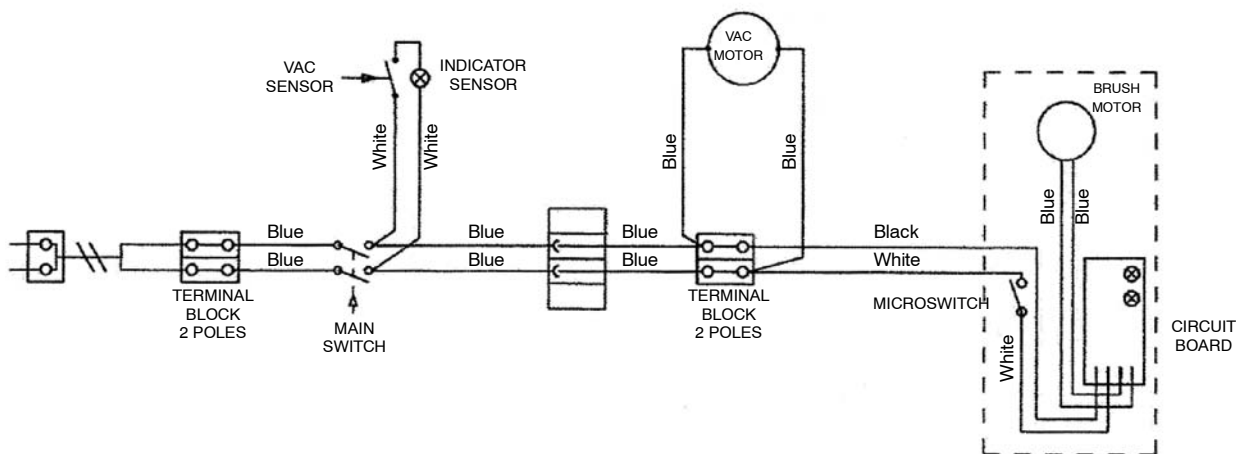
VAC SENSOR

INDICATOR SENSOR

White

White

VAC MOTOR

Blue

Blue

BRUSH MOTOR

Blue

Blue

Blue

Blue

Blue

Blue

Blue

Blue

Black

White

TERMINAL BLOCK 2 POLES

MAIN SWITCH

TERMINAL BLOCK 2 POLES

MICROSWITCH

White

CIRCUIT BOARD